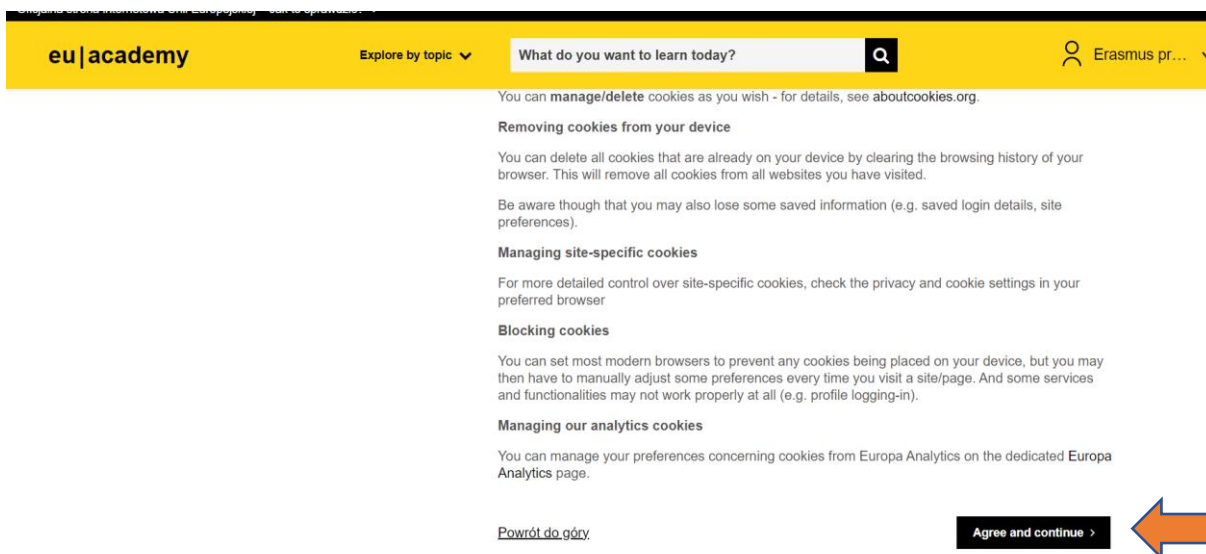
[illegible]

eu|academy

Explore by topic

What do you want to learn today?

Erasmus pr…

You can manage/delete cookies as you wish - for details, see aboutcookies.org.

Removing cookies from your device

You can delete all cookies that are already on your device by clearing the browsing history of your browser. This will remove all cookies from all websites you have visited.

Be aware though that you may also lose some saved information (e.g. saved login details, site preferences).

Managing site-specific cookies

For more detailed control over site-specific cookies, check the privacy and cookie settings in your preferred browser

Blocking cookies

You can set most modern browsers to prevent any cookies being placed on your device, but you may then have to manually adjust some preferences every time you visit a site/page. And some services and functionalities may not work properly at all (e.g. profile logging-in).

Managing our analytics cookies

You can manage your preferences concerning cookies from Europa Analytics on the dedicated Europa Analytics page.

Powrót do góry

Agree and continue ›